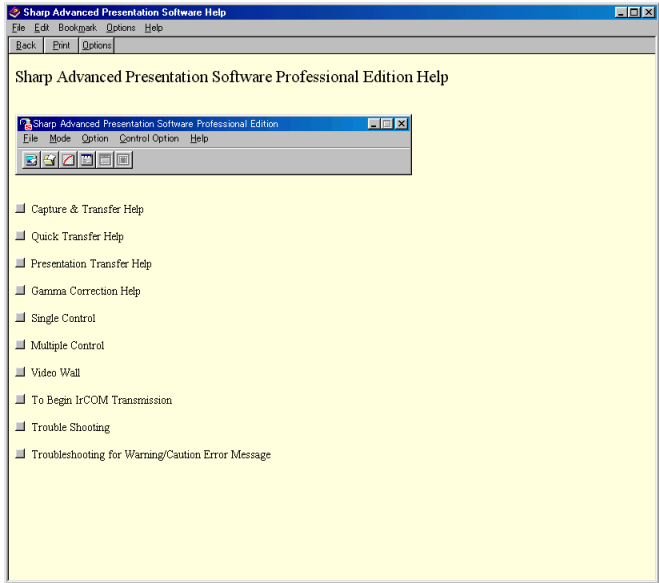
Sharp Advanced Presentation Software Help

File Edit Bookmark Options Help

Back Print Options

Sharp Advanced Presentation Software Professional Edition Help

Sharp Advanced Presentation Software Professional Edition

File Mode Option Control Option Help

Capture & Transfer Help

Quick Transfer Help

Presentation Transfer Help

Gamma Correction Help

Single Control

Multiple Control

Video Wall

To Begin IrCOM Transmission

Trouble Shooting

Troubleshooting for Warning/Caution Error Message